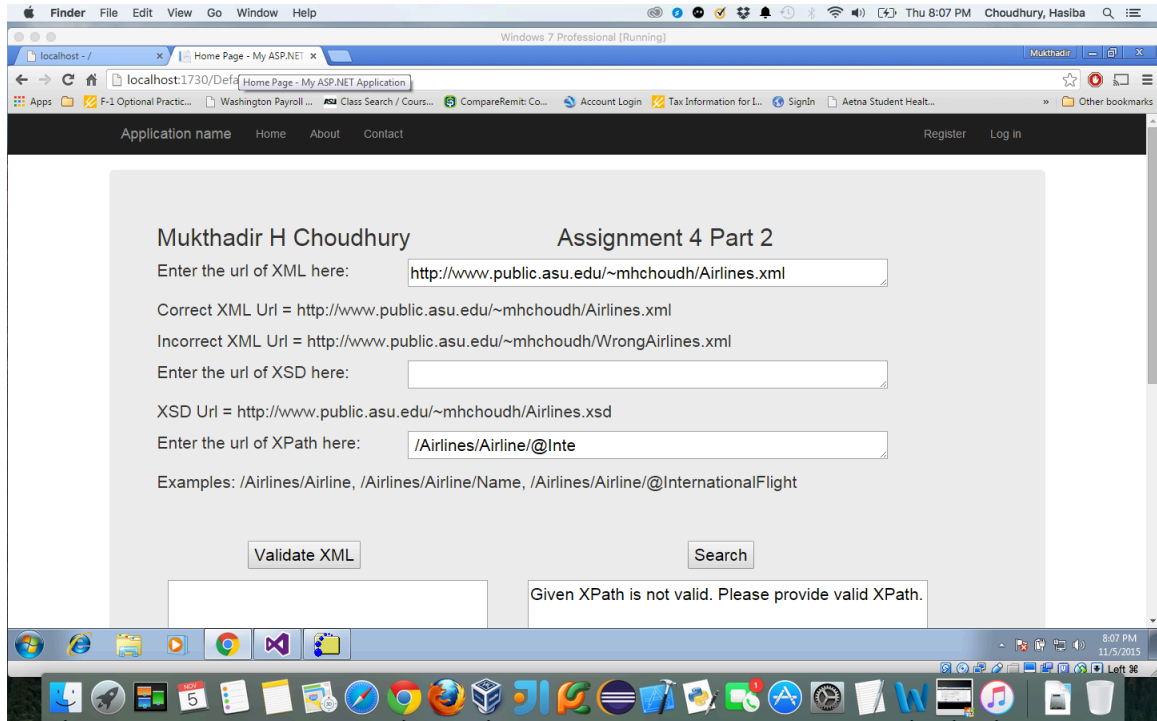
Finder File Edit View Go Window Help

Thu 8:07 PM Choudhury, Hasiba

Windows 7 Professional [Running]

localhost - /

Home Page - My ASP.NET

Mukthadir

localhost:1730/Defa

Home Page - My ASP.NET Application

Apps F-1 Optional Practic... Washington Payroll ... Class Search / Cours... CompareRemit: Co... Account Login Tax Information for I... SignIn Aetna Student Healt... » Other bookmarks

Application name Home About Contact Register Log in

Mukthadir H Choudhury Assignment 4 Part 2

Enter the url of XML here: http://www.public.asu.edu/~mhchoudh/Airlines.xml

Correct XML Url = http://www.public.asu.edu/~mhchoudh/Airlines.xml

Incorrect XML Url = http://www.public.asu.edu/~mhchoudh/WrongAirlines.xml

Enter the url of XSD here:

XSD Url = http://www.public.asu.edu/~mhchoudh/Airlines.xsd

Enter the url of XPath here: /Airlines/Airline/@Inte

Examples: /Airlines/Airline, /Airlines/Airline/Name, /Airlines/Airline/@InternationalFlight

Validate XML

Search

Given XPath is not valid. Please provide valid XPath.

8:07 PM
11/5/2015

Left ⌘

NOV 5